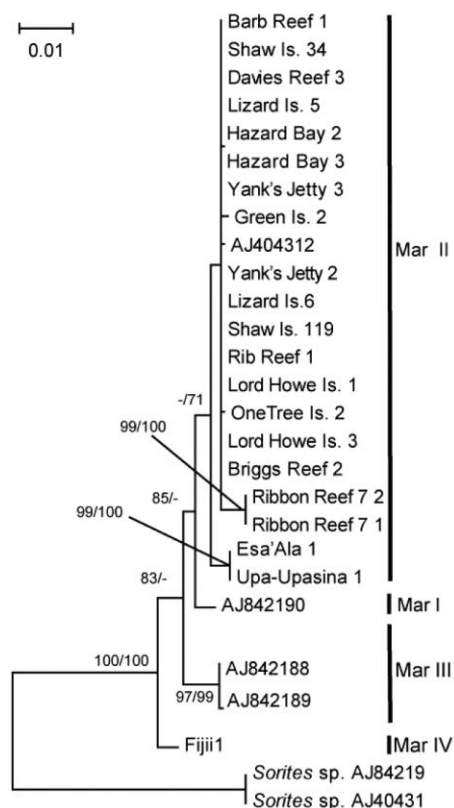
0.01

Barb Reef 1
Shaw Is. 34
Davies Reef 3
Lizard Is. 5
Hazard Bay 2
Hazard Bay 3
Yank's Jetty 3
Green Is. 2
AJ404312
Yank's Jetty 2
Lizard Is.6
Shaw Is. 119
Rib Reef 1
Lord Howe Is. 1
OneTree Is. 2
Lord Howe Is. 3
Briggs Reef 2
Ribbon Reef 7 2
Ribbon Reef 7 1
Esa'Ala 1
Upa-Upasina 1
AJ842190
AJ842188
AJ842189
Fijii1
*Sorites* sp. AJ84219
*Sorites* sp. AJ40431

-/71
99/100
85/-
99/100
83/-
100/100
97/99

Mar II
Mar I
Mar III
Mar IV